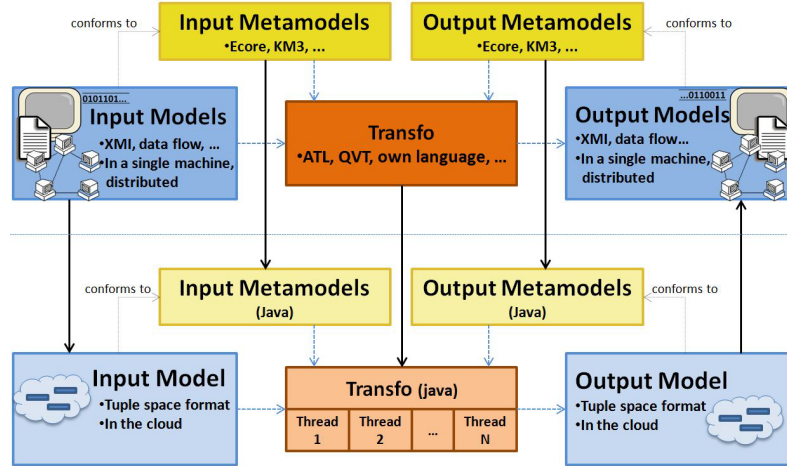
conforms to

Input Metamodels
•Ecore, KM3, …

Output Metamodels
•Ecore, KM3, …

conforms to

0101101…

Input Models
•XMI, data flow, …
•In a single machine, distributed

Transfo
•ATL, QVT, own language, …

…0110011

Output Models
•XMI, data flow…
•In a single machine, distributed

conforms to

Input Metamodels
(Java)

Output Metamodels
(Java)

conforms to

Input Model
•Tuple space format
•In the cloud

Transfo (java)

| Thread 1 | Thread 2 | … | Thread N |
|---|---|---|---|

Output Model
•Tuple space format
•In the cloud